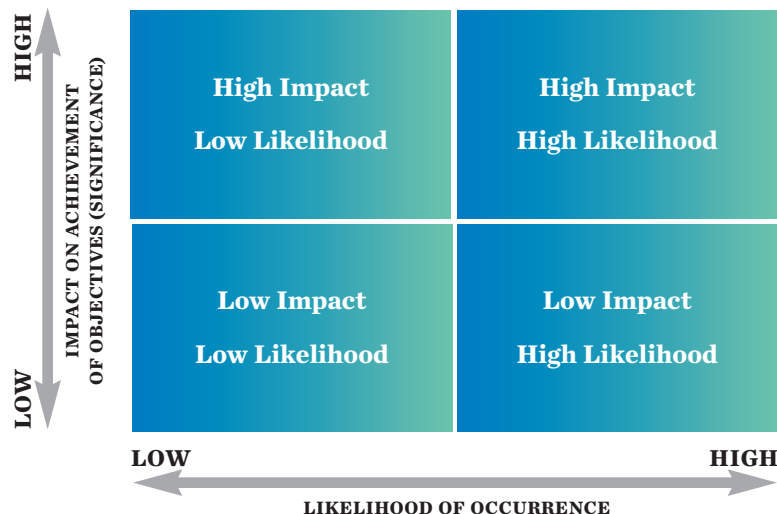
HIGH

IMPACT ON ACHIEVEMENT OF OBJECTIVES (SIGNIFICANCE)

LOW

High Impact
Low Likelihood

High Impact
High Likelihood

Low Impact
Low Likelihood

Low Impact
High Likelihood

LOW

HIGH

LIKELIHOOD OF OCCURRENCE